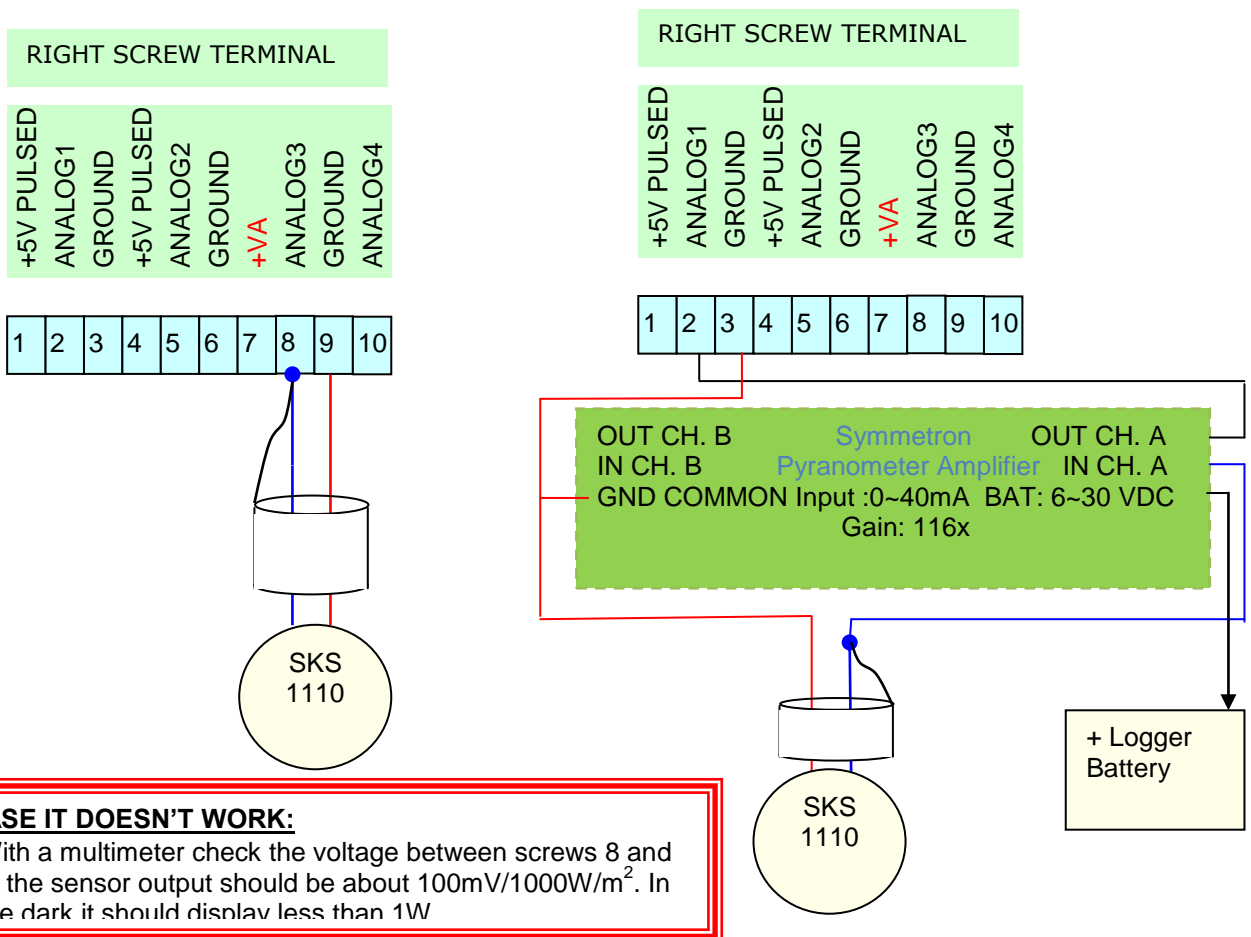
RIGHT SCREW TERMINAL

+5V PULSED
ANALOG1
GROUND
+5V PULSED
ANALOG2
GROUND
+VA
ANALOG3
GROUND
ANALOG4

| 1 | 2 | 3 | 4 | 5 | 6 | 7 | 8 | 9 | 10 |
|---|---|---|---|---|---|---|---|---|---|

SKS 1110

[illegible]SE IT DOESN'T WORK:
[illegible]ith a multimeter check the voltage between screws 8 and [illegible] the sensor output should be about 100mV/1000W/m$^2$. In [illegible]e dark it should display less than 1W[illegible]

RIGHT SCREW TERMINAL

+5V PULSED
ANALOG1
GROUND
+5V PULSED
ANALOG2
GROUND
+VA
ANALOG3
GROUND
ANALOG4

| 1 | 2 | 3 | 4 | 5 | 6 | 7 | 8 | 9 | 10 |
|---|---|---|---|---|---|---|---|---|---|

OUT CH. B Symmetron OUT CH. A
IN CH. B Pyranometer Amplifier IN CH. A
GND COMMON Input :0~40mA BAT: 6~30 VDC
Gain: 116x

SKS 1110

+ Logger Battery